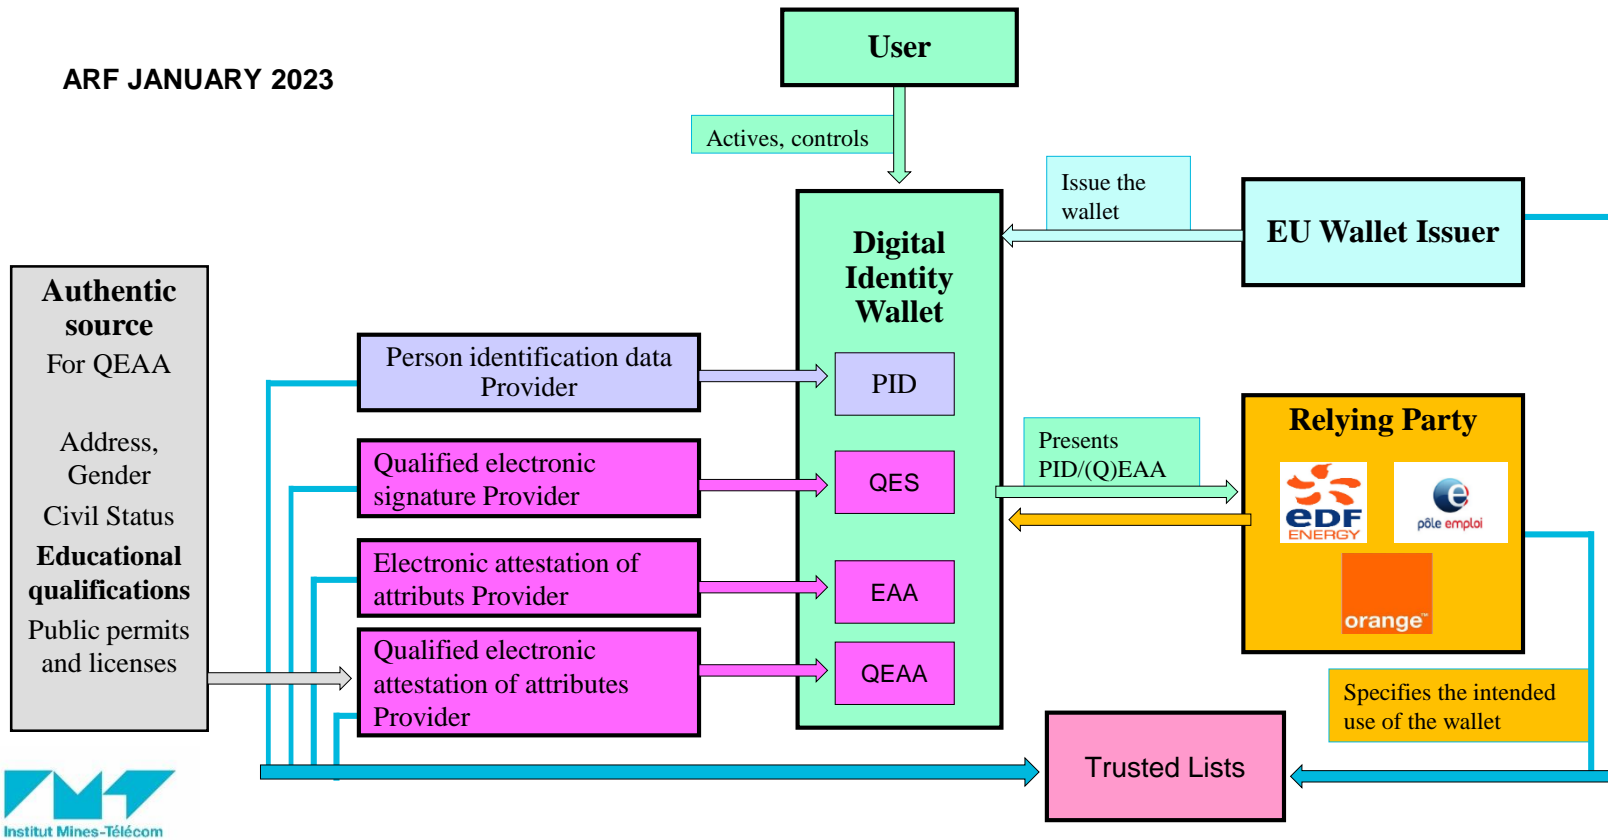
ARF JANUARY 2023

User

Actives, controls

Issue the wallet

EU Wallet Issuer

Digital Identity Wallet

Authentic source
For QEAA

Address, Gender
Civil Status
Educational qualifications
Public permits and licenses

Person identification data Provider

PID

Qualified electronic signature Provider

QES

Electronic attestation of attributs Provider

EAA

Qualified electronic attestation of attributes Provider

QEAA

Presents PID/(Q)EAA

Relying Party

eDF ENERGY

pôle emploi

orange™

Specifies the intended use of the wallet

Trusted Lists

Institut Mines-Télécom